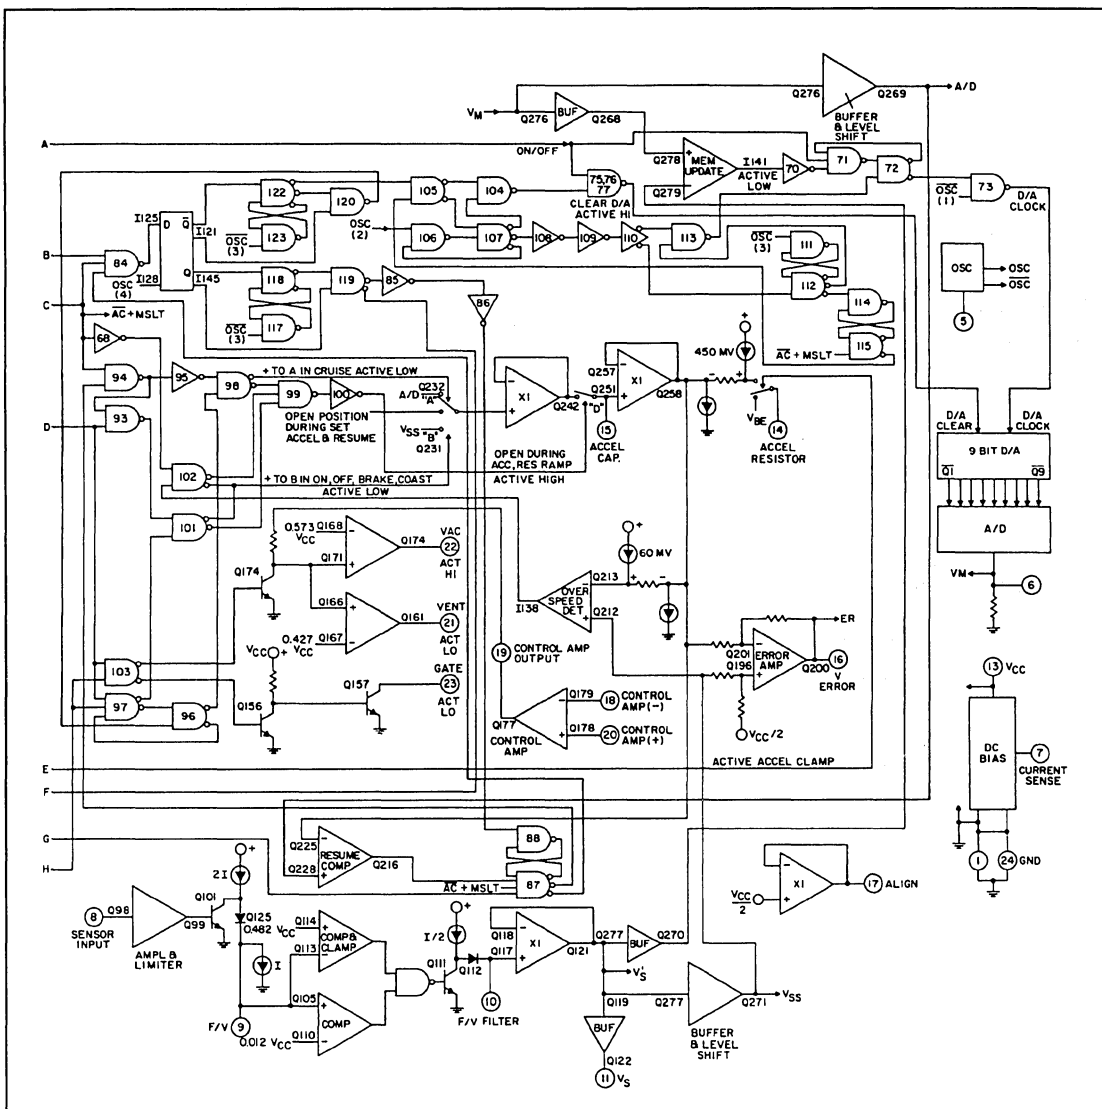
BUFFER & LEVEL SHIFT
Q276 Q269 A/D
$V_M$ BUF Q276 Q268
A
ON/OFF
Q278 MEM UPDATE I141 ACTIVE LOW Q279
70 71 72 73
$\overline{OSC}$ (1) D/A CLOCK
75 76 77 CLEAR D/A ACTIVE HI
122 120 105 104
I125 D $\overline{Q}$ I121
123 $\overline{OSC}$ (3)
OSC (2) 106 107 108 109 110 113
$\overline{OSC}$ (3) 111
B 84 I128 Q I145 OSC (4)
118 119 85 112
117 $\overline{OSC}$ (3)
86
OSC OSC $\overline{OSC}$
5
C $\overline{AC}$ + MSLT
68
114 115 $\overline{AC}$ + MSLT
450 MV
94 95 98 + TO A IN CRUISE ACTIVE LOW
99 100 A/D Q232 "A"
OPEN POSITION DURING SET ACCEL & RESUME
X1 Q242 Q257 Q251 "D" X1 Q258
$V_{BE}$ 14 ACCEL RESISTOR
D 93
$V_{SS}$ "B" Q231
15 ACCEL CAP.
OPEN DURING ACC, RES RAMP ACTIVE HIGH
102 + TO B IN ON, OFF, BRAKE, COAST ACTIVE LOW
D/A CLEAR D/A CLOCK
9 BIT D/A
$\overline{Q1}$ $\overline{Q9}$
A/D
101
0.573 $V_{CC}$ Q168 Q171 Q174 VAC 22 ACT HI
Q174
60 MV
VM 6
Q166 Q161 VENT 21 ACT LO
0.427 $V_{CC}$ Q167
I138 OVER SPEED DET Q213 Q212
ER
$V_{CC}$
103
19 CONTROL AMP OUTPUT
Q201 Q196 ERROR AMP Q200 16 V ERROR
Q157 GATE 23 ACT LO
97 96 Q156
Q177 CONTROL AMP
Q179 18 CONTROL AMP(−)
Q178 20 CONTROL AMP(+)
$V_{CC}/2$
13 $V_{CC}$
DC BIAS
7 CURRENT SENSE
E ACTIVE ACCEL CLAMP
F
Q225 RESUME COMP Q216 Q228
88 87
$\overline{AC}$ + MSLT
G
H
1 24 GND
2I
X1 17 ALIGN
$\frac{V_{CC}}{2}$
8 SENSOR INPUT Q98 AMPL & LIMITER Q99 Q101
Q125 0.482 $V_{CC}$
Q114 COMP & CLAMP Q113
I
Q111 Q112
I/2
Q118 Q117 X1 Q121 Q277 BUF Q270
$V'_S$
Q105 COMP Q110
F/V 9 0.012 $V_{CC}$
10 F/V FILTER
Q119 BUF Q122 11 $V_S$
Q277 BUFFER & LEVEL SHIFT Q271 $V_{SS}$